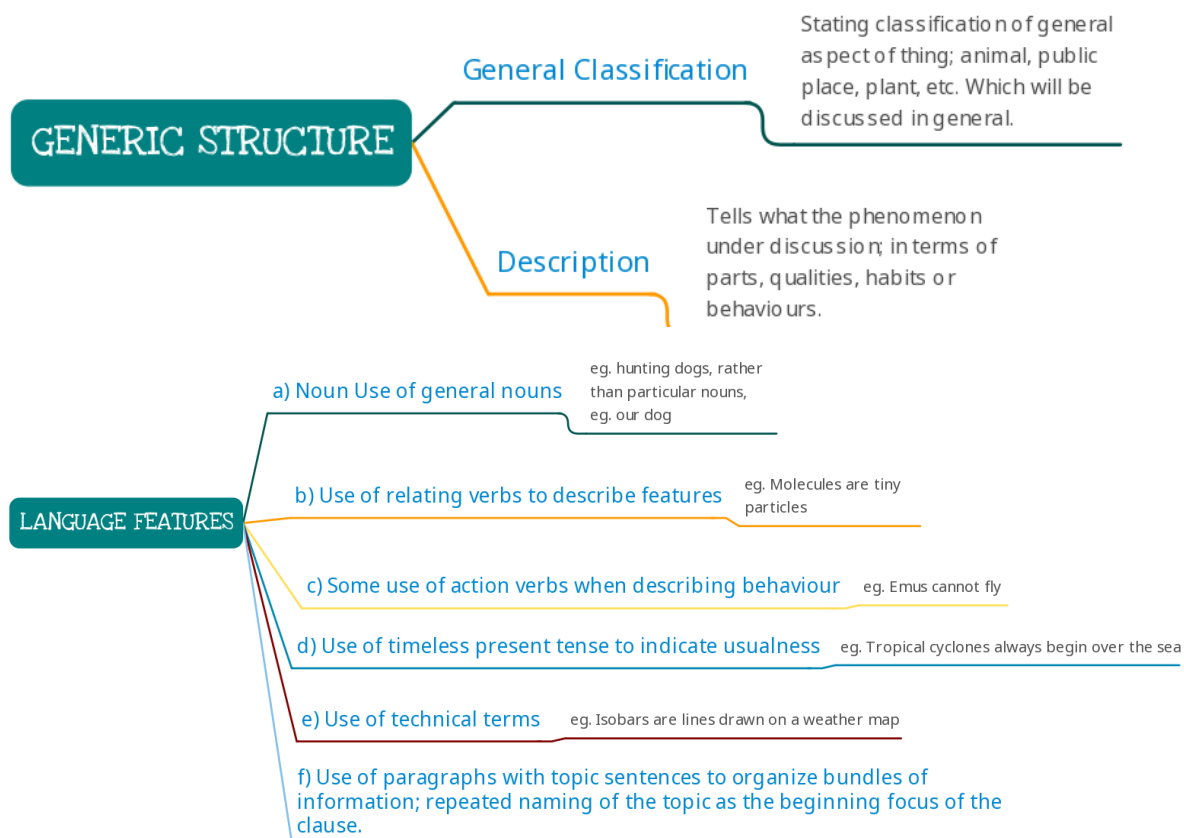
GENERIC STRUCTURE

General Classification

Stating classification of general aspect of thing; animal, public place, plant, etc. Which will be discussed in general.

Description

Tells what the phenomenon under discussion; in terms of parts, qualities, habits or behaviours.

LANGUAGE FEATURES

a) Noun Use of general nouns

eg. hunting dogs, rather than particular nouns, eg. our dog

b) Use of relating verbs to describe features

eg. Molecules are tiny particles

c) Some use of action verbs when describing behaviour

eg. Emus cannot fly

d) Use of timeless present tense to indicate usualness

eg. Tropical cyclones always begin over the sea

e) Use of technical terms

eg. Isobars are lines drawn on a weather map

f) Use of paragraphs with topic sentences to organize bundles of information; repeated naming of the topic as the beginning focus of the clause.